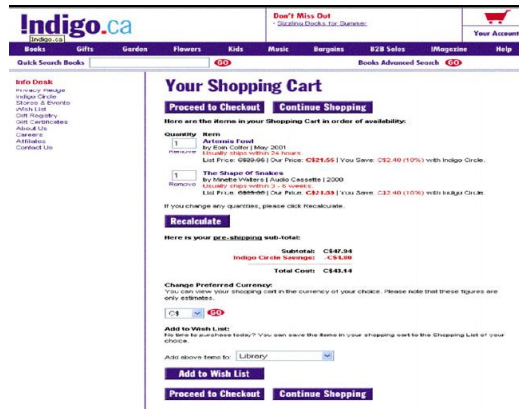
Indigo.ca
Indigo.ca

Don't Miss Out
- Sizzling Books for Summer

Your Account

Books Gifts Garden Flowers Kids Music Bargains B2B Sales iMagazine Help

Quick Search Books GO Books Advanced Search GO

Info Desk
Privacy Pledge
Indigo Circle
Stores & Events
Wish List
Gift Registry
Gift Certificates
About Us
Careers
Affiliates
Contact Us

Your Shopping Cart

Proceed to Checkout Continue Shopping

Here are the items in your Shopping Cart in order of availability:

Quantity Item
1 Remove
Artemis Fowl
by Eoin Colfer | May 2001
Usually ships within 24 hours
List Price: C$23.95 | Our Price: C$21.55 | You Save: C$2.40 (10%) with Indigo Circle.

1 Remove
The Shape Of Snakes
by Minette Walters | Audio Cassette | 2000
Usually ships within 3 - 6 weeks.
List Price: C$28.00 | Our Price: C$23.39 | You Save: C$2.40 (10%) with Indigo Circle.

If you change any quantities, please click Recalculate.

Recalculate

Here is your pre-shipping sub-total:

Subtotal: C$47.94
Indigo Circle Savings: -C$4.80
Total Cost: C$43.14

Change Preferred Currency:
You can view your shopping cart in the currency of your choice. Please note that these figures are only estimates.

C$ GO

Add to Wish List:
No time to purchase today? You can save the items in your shopping cart to the Shopping List of your choice.

Add above items to: Library

Add to Wish List

Proceed to Checkout Continue Shopping